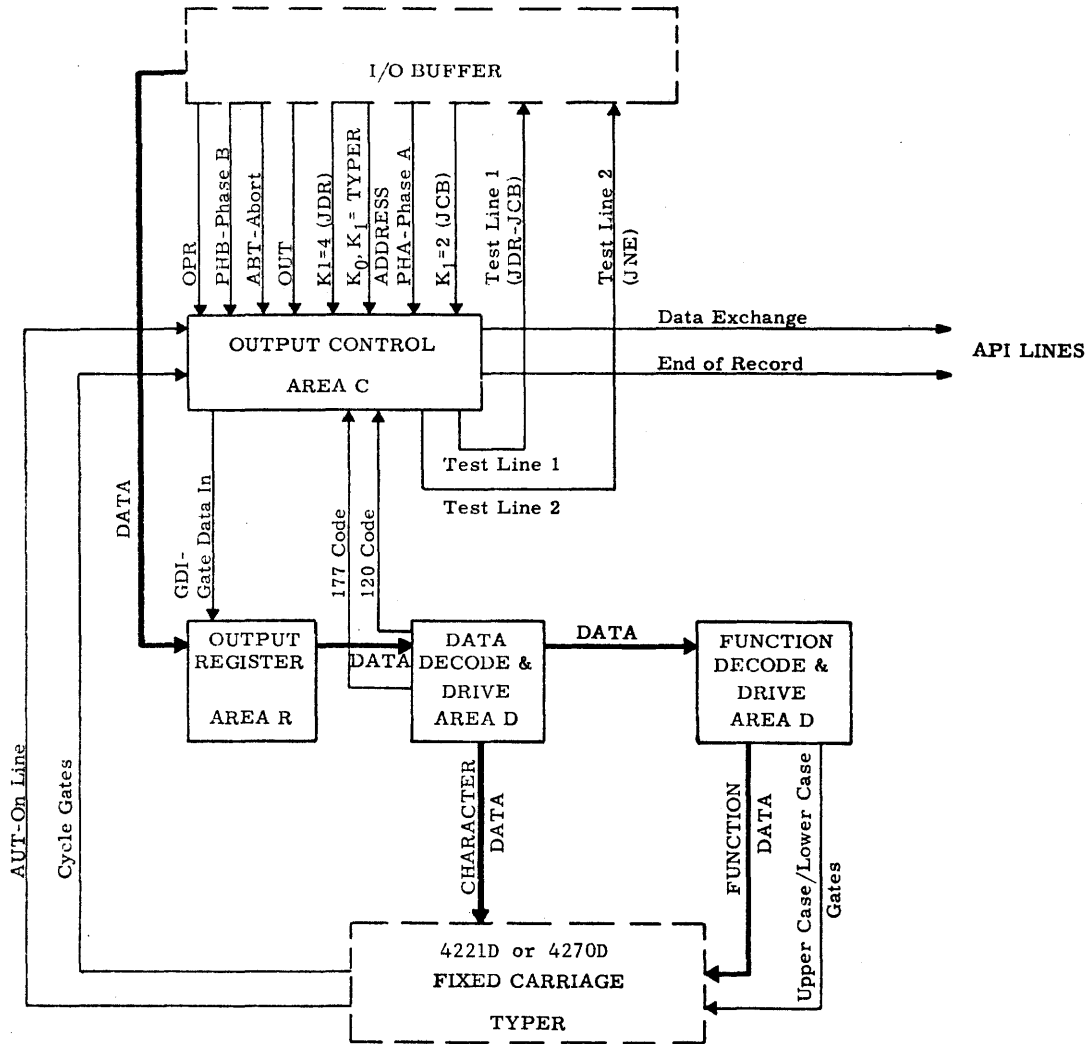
I/O BUFFER

OPR
PHB-Phase B
ABT-Abort
OUT
K1=4 (JDR)
$K_0, K_1$ = TYPER ADDRESS
PHA-Phase A
$K_1$=2 (JCB)
Test Line 1 (JDR-JCB)
Test Line 2 (JNE)

OUTPUT CONTROL
AREA C

Data Exchange
End of Record
API LINES

Test Line 1
Test Line 2

DATA
GDI-Gate Data In
177 Code
120 Code

OUTPUT REGISTER
AREA R

DATA

DATA DECODE & DRIVE AREA D

DATA

FUNCTION DECODE & DRIVE AREA D

AUT-On Line
Cycle Gates
CHARACTER DATA
FUNCTION DATA
Upper Case/Lower Case Gates

4221D or 4270D
FIXED CARRIAGE
TYPER